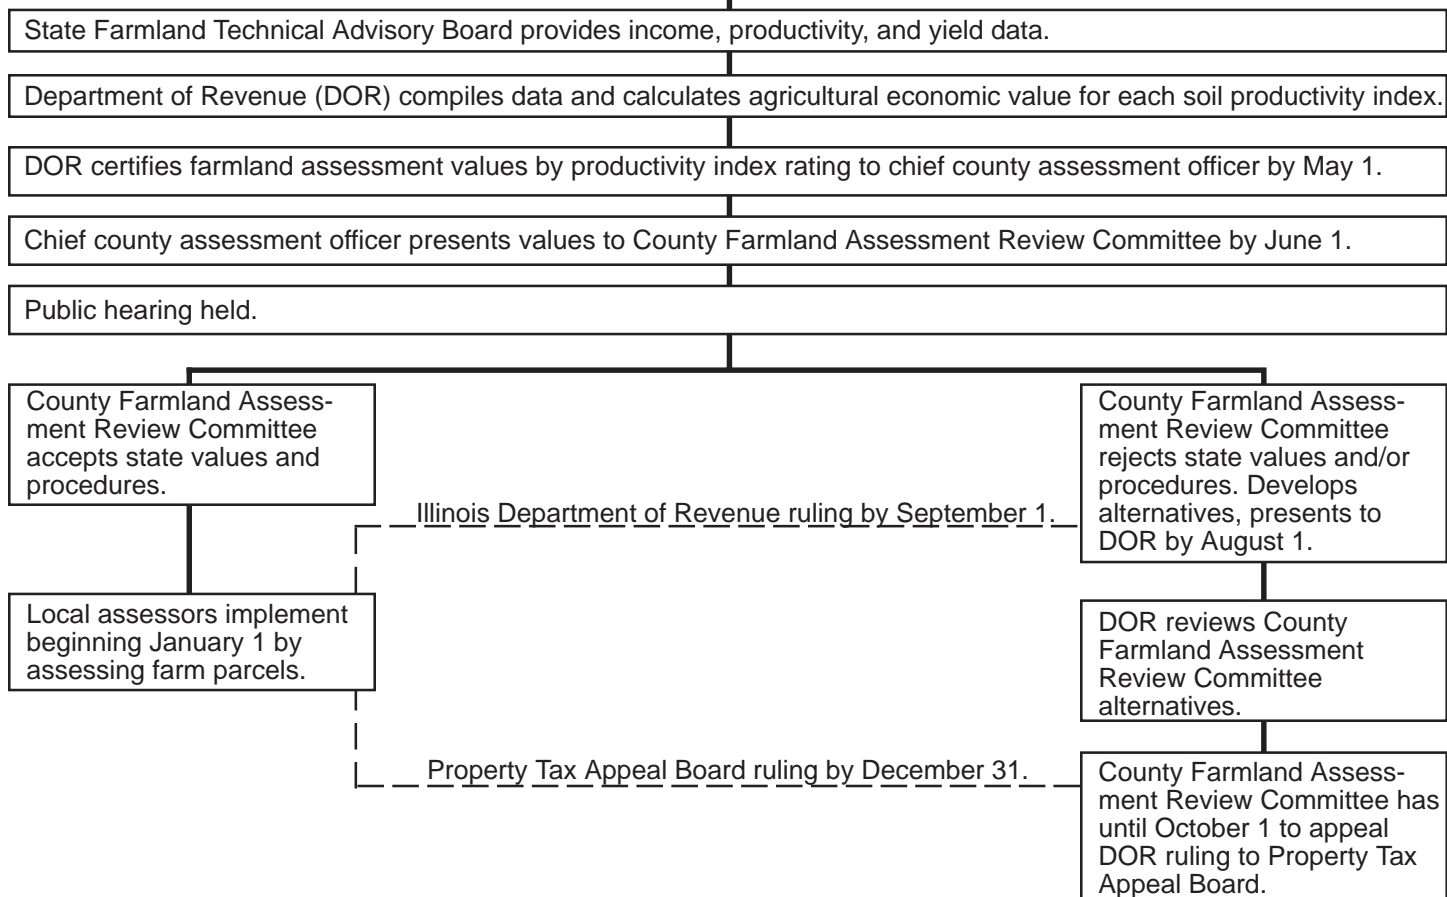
State Farmland Technical Advisory Board provides income, productivity, and yield data.

Department of Revenue (DOR) compiles data and calculates agricultural economic value for each soil productivity index.

DOR certifies farmland assessment values by productivity index rating to chief county assessment officer by May 1.

Chief county assessment officer presents values to County Farmland Assessment Review Committee by June 1.

Public hearing held.

County Farmland Assessment Review Committee accepts state values and procedures.

Local assessors implement beginning January 1 by assessing farm parcels.

Illinois Department of Revenue ruling by September 1.

Property Tax Appeal Board ruling by December 31.

County Farmland Assessment Review Committee rejects state values and/or procedures. Develops alternatives, presents to DOR by August 1.

DOR reviews County Farmland Assessment Review Committee alternatives.

County Farmland Assessment Review Committee has until October 1 to appeal DOR ruling to Property Tax Appeal Board.